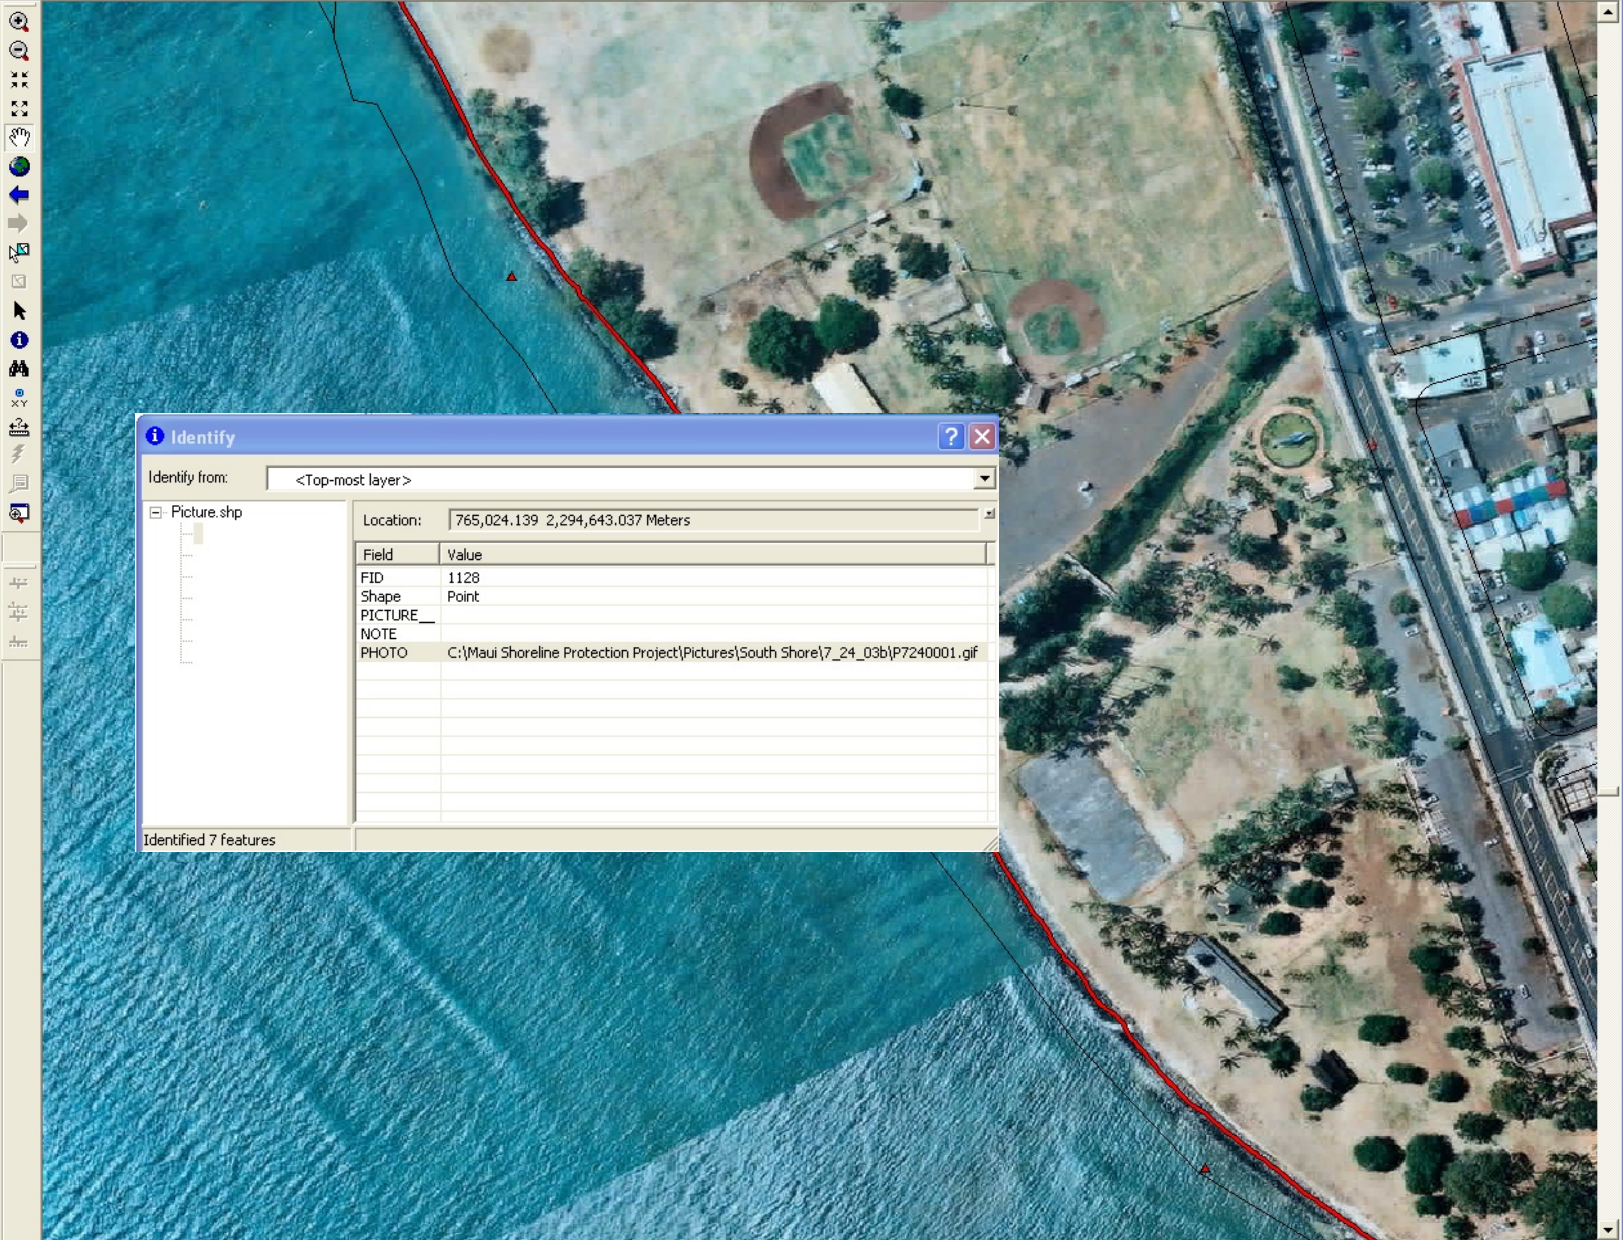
Identify

Identify from: <Top-most layer>

Picture.shp

Location: 765,024.139 2,294,643.037 Meters

| Field | Value |
|---|---|
| FID | 1128 |
| Shape | Point |
| PICTURE__ | |
| NOTE | |
| PHOTO | C:\Maui Shoreline Protection Project\Pictures\South Shore\7_24_03b\P7240001.gif |

Identified 7 features